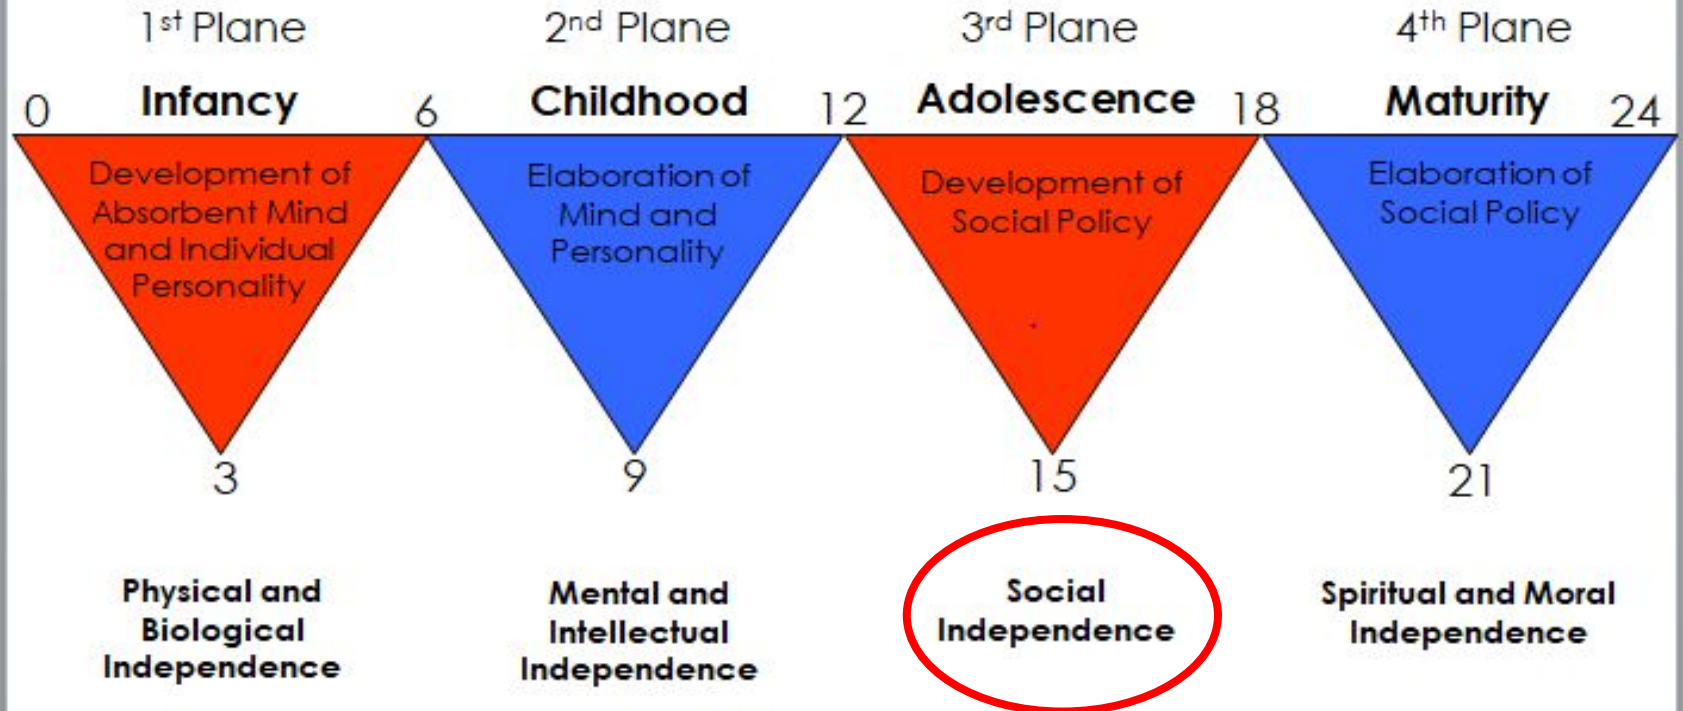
1$^{st}$ Plane
2$^{nd}$ Plane
3$^{rd}$ Plane
4$^{th}$ Plane

0 Infancy 6 Childhood 12 Adolescence 18 Maturity 24

Development of Absorbent Mind and Individual Personality

Elaboration of Mind and Personality

Development of Social Policy

Elaboration of Social Policy

3
9
15
21

Physical and Biological Independence

Mental and Intellectual Independence

Social Independence

Spiritual and Moral Independence